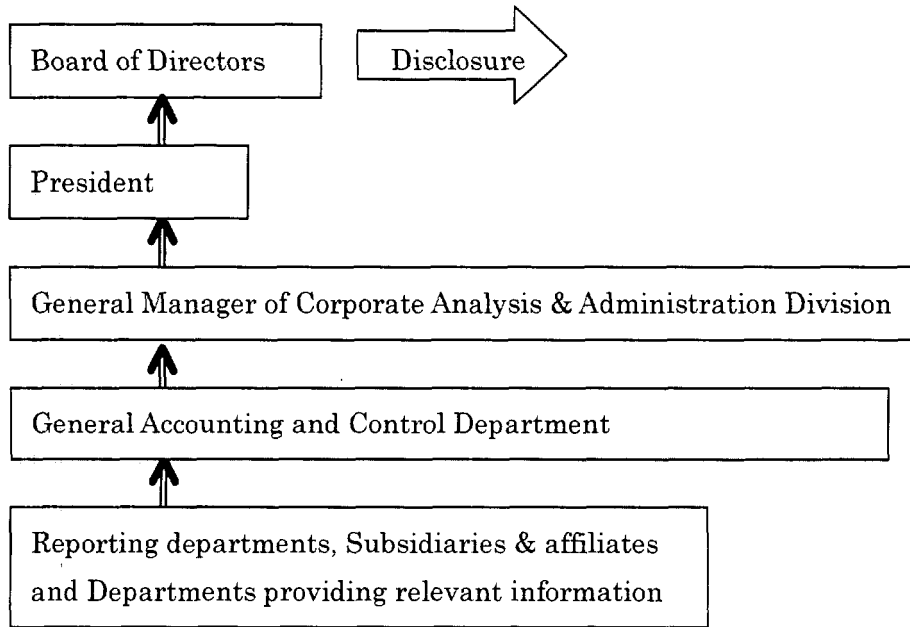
Board of Directors

Disclosure

President

General Manager of Corporate Analysis & Administration Division

General Accounting and Control Department

Reporting departments, Subsidiaries & affiliates and Departments providing relevant information